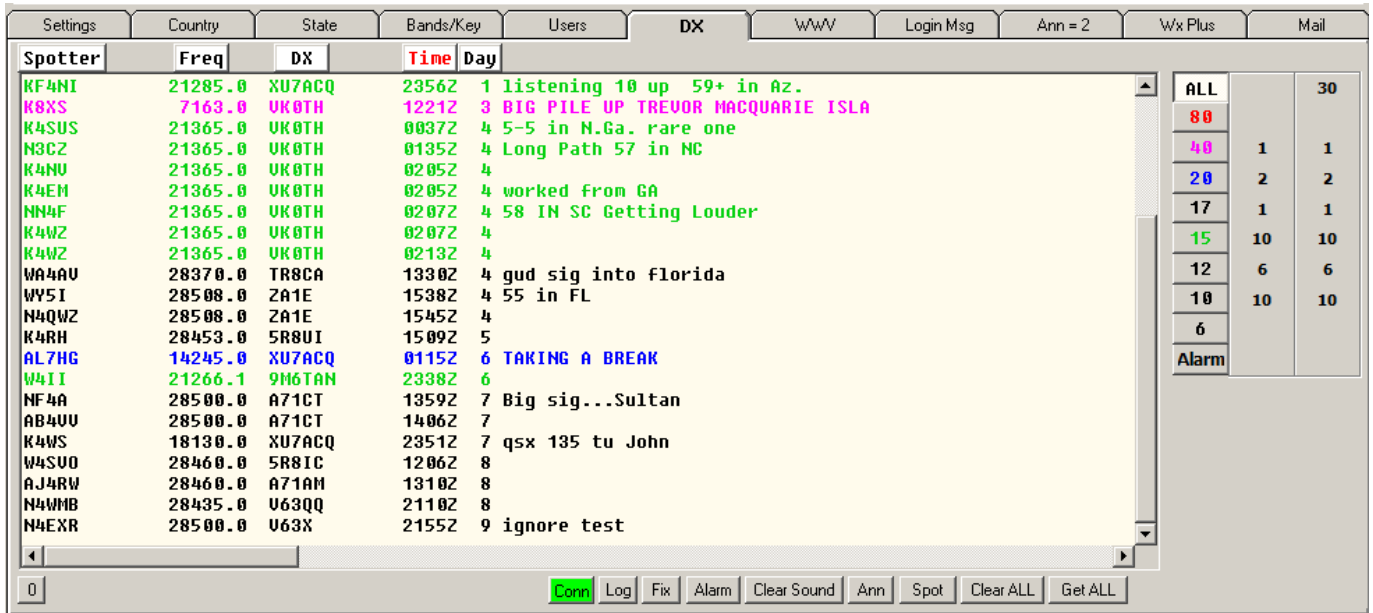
Settings | Country | State | Bands/Key | Users | DX | WWV | Login Msg | Ann = 2 | Wx Plus | Mail

| Spotter | Freq | DX | Time | Day | |
|---|---|---|---|---|---|
| KF4NI | 21285.0 | XU7ACQ | 2356Z | 1 | listening 10 up 59+ in Az. |
| K8XS | 7163.0 | VK0TH | 1221Z | 3 | BIG PILE UP TREVOR MACQUARIE ISLA |
| K4SUS | 21365.0 | VK0TH | 0037Z | 4 | 5-5 in N.Ga. rare one |
| N3CZ | 21365.0 | VK0TH | 0135Z | 4 | Long Path 57 in NC |
| K4NV | 21365.0 | VK0TH | 0205Z | 4 | |
| K4EM | 21365.0 | VK0TH | 0205Z | 4 | worked from GA |
| NN4F | 21365.0 | VK0TH | 0207Z | 4 | 58 IN SC Getting Louder |
| K4WZ | 21365.0 | VK0TH | 0207Z | 4 | |
| K4WZ | 21365.0 | VK0TH | 0213Z | 4 | |
| WA4AV | 28370.0 | TR8CA | 1330Z | 4 | gud sig into florida |
| WY5I | 28508.0 | ZA1E | 1538Z | 4 | 55 in FL |
| N4QWZ | 28508.0 | ZA1E | 1545Z | 4 | |
| K4RH | 28453.0 | 5R8UI | 1509Z | 5 | |
| AL7HG | 14245.0 | XU7ACQ | 0115Z | 6 | TAKING A BREAK |
| W4II | 21266.1 | 9M6TAN | 2338Z | 6 | |
| NF4A | 28500.0 | A71CT | 1359Z | 7 | Big sig...Sultan |
| AB4VV | 28500.0 | A71CT | 1406Z | 7 | |
| K4WS | 18130.0 | XU7ACQ | 2351Z | 7 | qsx 135 tu John |
| W4SVO | 28460.0 | 5R8IC | 1206Z | 8 | |
| AJ4RW | 28460.0 | A71AM | 1310Z | 8 | |
| N4WMB | 28435.0 | V63QQ | 2110Z | 8 | |
| N4EXR | 28500.0 | V63X | 2155Z | 9 | ignore test |

| ALL | | 30 |
|---|---|---|
| 80 | | |
| 40 | 1 | 1 |
| 20 | 2 | 2 |
| 17 | 1 | 1 |
| 15 | 10 | 10 |
| 12 | 6 | 6 |
| 10 | 10 | 10 |
| 6 | | |
| Alarm | | |

0 | Conn | Log | Fix | Alarm | Clear Sound | Ann | Spot | Clear ALL | Get ALL